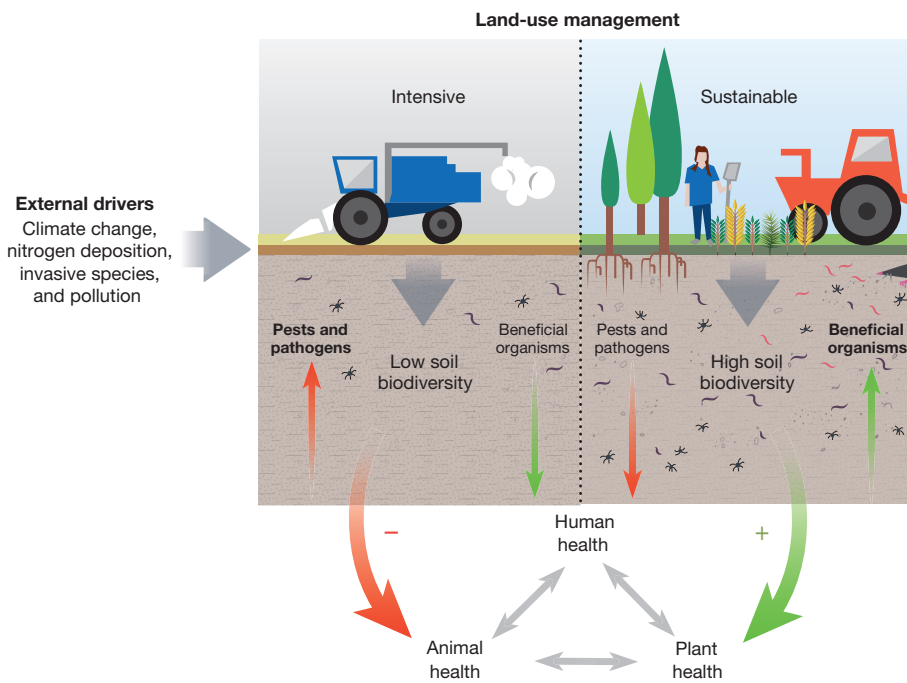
Land-use management

Intensive

Sustainable

External drivers
Climate change, nitrogen deposition, invasive species, and pollution

Pests and pathogens

Low soil biodiversity

Beneficial organisms

Pests and pathogens

High soil biodiversity

Beneficial organisms

–

+

Human health

Animal health

Plant health